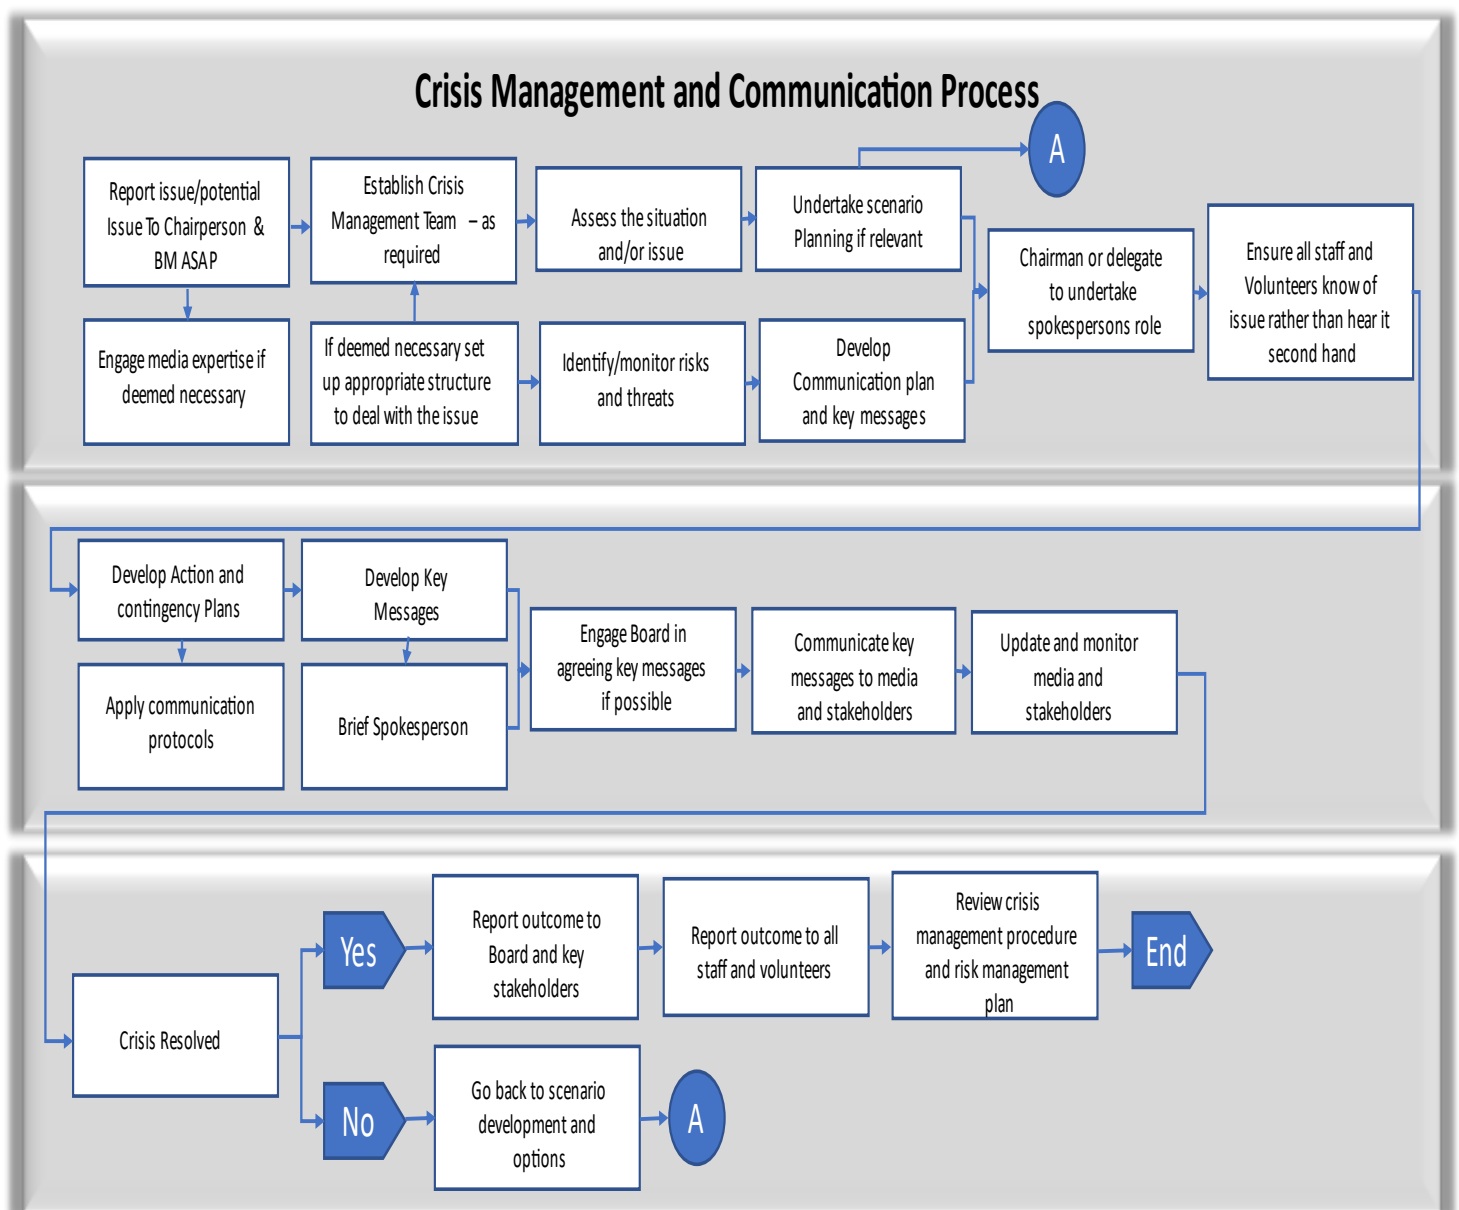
Crisis Management and Communication Process

Report issue/potential Issue To Chairperson & BM ASAP

Establish Crisis Management Team – as required

Assess the situation and/or issue

Undertake scenario Planning if relevant

A

Chairman or delegate to undertake spokespersons role

Ensure all staff and Volunteers know of issue rather than hear it second hand

Engage media expertise if deemed necessary

If deemed necessary set up appropriate structure to deal with the issue

Identify/monitor risks and threats

Develop Communication plan and key messages

Develop Action and contingency Plans

Develop Key Messages

Engage Board in agreeing key messages if possible

Communicate key messages to media and stakeholders

Update and monitor media and stakeholders

Apply communication protocols

Brief Spokesperson

Yes

Report outcome to Board and key stakeholders

Report outcome to all staff and volunteers

Review crisis management procedure and risk management plan

End

Crisis Resolved

No

Go back to scenario development and options

A